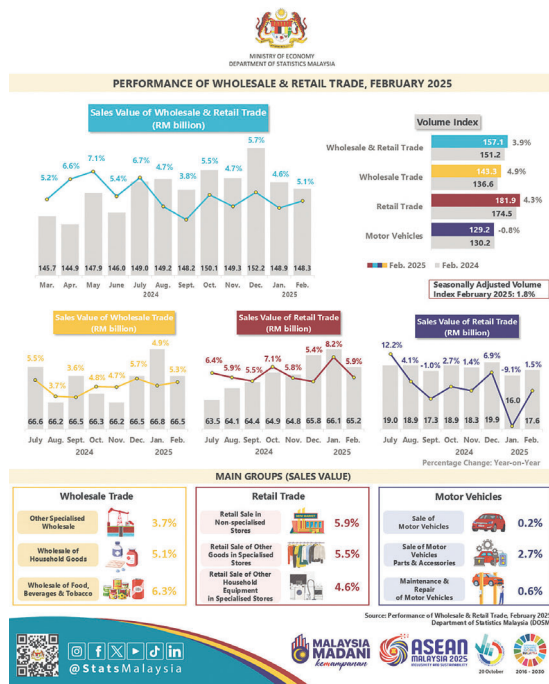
MINISTRY OF ECONOMY
DEPARTMENT OF STATISTICS MALAYSIA

PERFORMANCE OF WHOLESALE & RETAIL TRADE, FEBRUARY 2025

Sales Value of Wholesale & Retail Trade (RM billion)

| | Mar. | Apr. | May | June | July | Aug. | Sept. | Oct. | Nov. | Dec. | Jan. | Feb. |
|---|---|---|---|---|---|---|---|---|---|---|---|---|
| % | 5.2% | 6.6% | 7.1% | 5.4% | 6.7% | 4.7% | 3.8% | 5.5% | 4.7% | 5.7% | 4.6% | 5.1% |
| RM billion | 145.7 | 144.9 | 147.9 | 146.0 | 149.0 | 149.2 | 148.2 | 150.1 | 149.3 | 152.2 | 148.9 | 148.3 |

2024 2025

Volume Index

| | Feb. 2025 | Feb. 2024 | % |
|---|---|---|---|
| Wholesale & Retail Trade | 157.1 | 151.2 | 3.9% |
| Wholesale Trade | 143.3 | 136.6 | 4.9% |
| Retail Trade | 181.9 | 174.5 | 4.3% |
| Motor Vehicles | 129.2 | 130.2 | -0.8% |

Feb. 2025 Feb. 2024

Seasonally Adjusted Volume Index February 2025: 1.8%

Sales Value of Wholesale Trade (RM billion)

| | July | Aug. | Sept. | Oct. | Nov. | Dec. | Jan. | Feb. |
|---|---|---|---|---|---|---|---|---|
| % | 5.5% | 3.7% | 3.6% | 4.8% | 4.7% | 5.7% | 4.9% | 5.3% |
| RM billion | 66.6 | 66.2 | 66.5 | 66.3 | 66.2 | 66.5 | 66.8 | 66.5 |

2024 2025

Sales Value of Retail Trade (RM billion)

| | July | Aug. | Sept. | Oct. | Nov. | Dec. | Jan. | Feb. |
|---|---|---|---|---|---|---|---|---|
| % | 6.4% | 5.9% | 5.5% | 7.1% | 5.8% | 5.4% | 8.2% | 5.9% |
| RM billion | 63.5 | 64.1 | 64.4 | 64.9 | 64.8 | 65.8 | 66.1 | 65.2 |

2024 2025

Sales Value of Retail Trade (RM billion)

| | July | Aug. | Sept. | Oct. | Nov. | Dec. | Jan. | Feb. |
|---|---|---|---|---|---|---|---|---|
| % | 12.2% | 4.1% | -1.0% | 2.7% | 1.4% | 6.9% | -9.1% | 1.5% |
| RM billion | 19.0 | 18.9 | 17.3 | 18.9 | 18.3 | 19.9 | 16.0 | 17.6 |

2024 2025

Percentage Change: Year-on-Year

MAIN GROUPS (SALES VALUE)

Wholesale Trade
Other Specialised Wholesale 3.7%
Wholesale of Household Goods 5.1%
Wholesale of Food, Beverages & Tobacco 6.3%

Retail Trade
Retail Sale in Non-specialised Stores 5.9%
Retail Sale of Other Goods in Specialised Stores 5.5%
Retail Sale of Other Household Equipment in Specialised Stores 4.6%

Motor Vehicles
Sale of Motor Vehicles 0.2%
Sale of Motor Vehicles Parts & Accessories 2.7%
Maintenance & Repair of Motor Vehicles 0.6%

Source: Performance of Wholesale & Retail Trade, February 2025, Department of Statistics Malaysia (DOSM)

@StatsMalaysia

MALAYSIA MADANI kemampanan
ASEAN MALAYSIA 2025
20 October
2016 - 2030